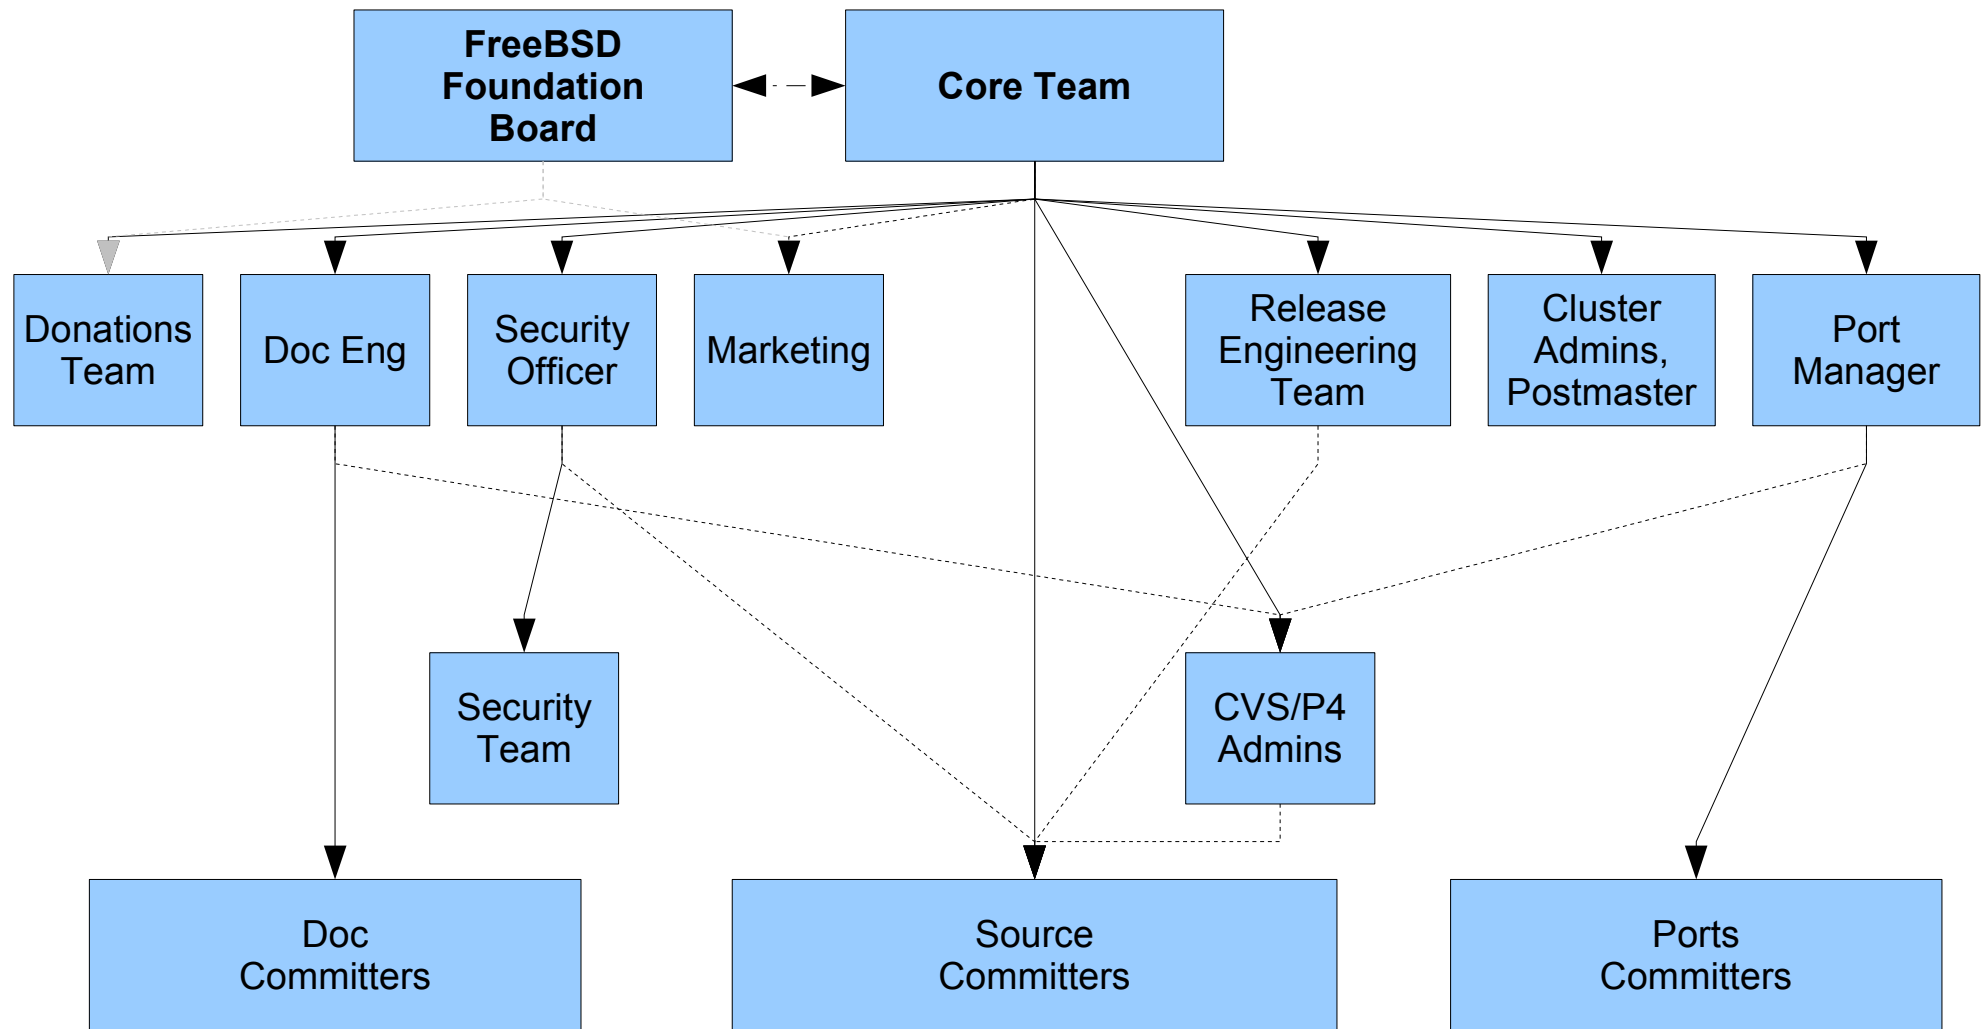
FreeBSD Foundation Board

Core Team

Donations Team

Doc Eng

Security Officer

Marketing

Release Engineering Team

Cluster Admins, Postmaster

Port Manager

Security Team

CVS/P4 Admins

Doc Committers

Source Committers

Ports Committers